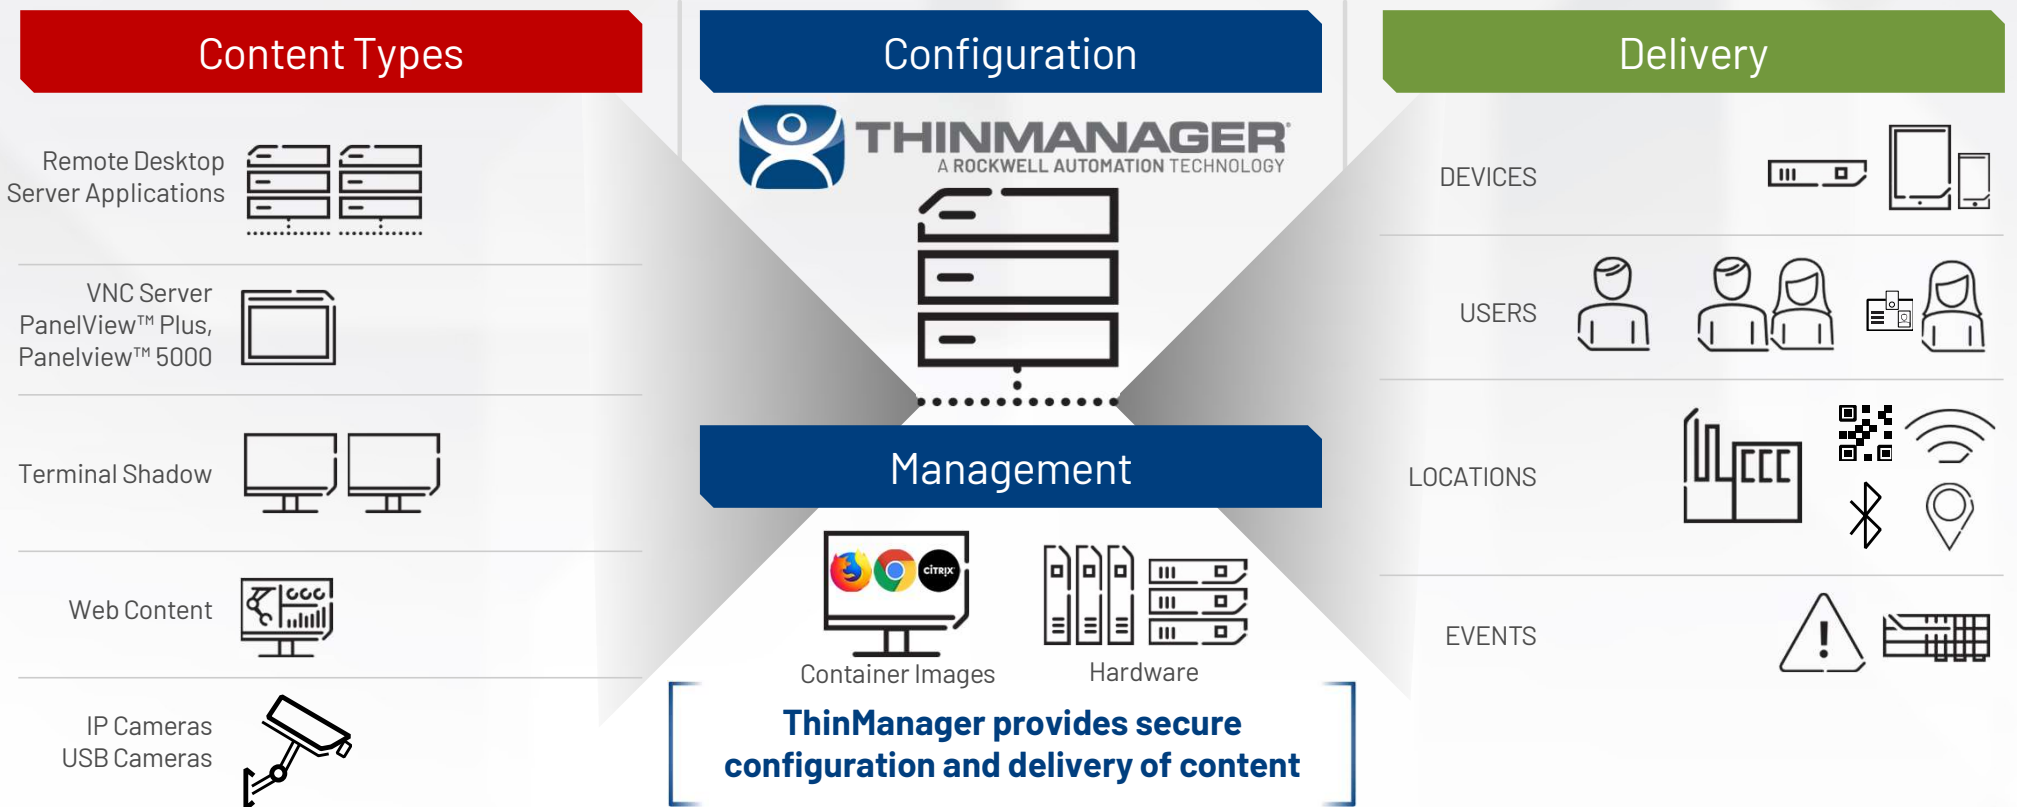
Content Types

Remote Desktop Server Applications

VNC Server PanelView™ Plus, Panelview™ 5000

Terminal Shadow

Web Content

IP Cameras USB Cameras

Configuration

THINMANAGER®
A ROCKWELL AUTOMATION TECHNOLOGY

Management

CITRIX

Container Images

Hardware

ThinManager provides secure configuration and delivery of content

Delivery

DEVICES

USERS

LOCATIONS

EVENTS